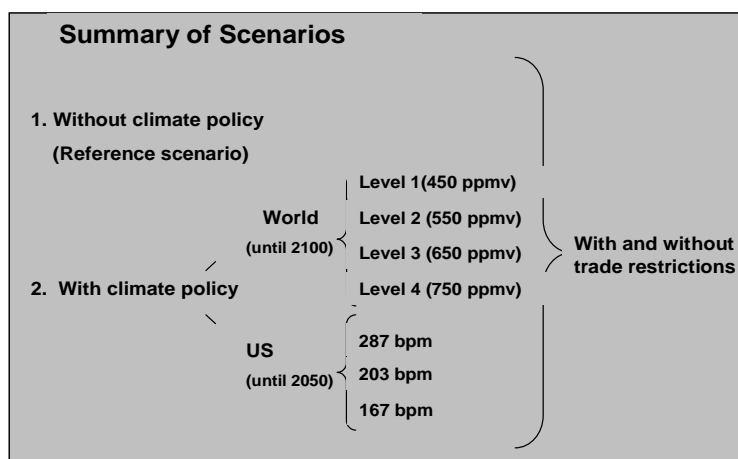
Summary of Scenarios

1. Without climate policy
(Reference scenario)

2. With climate policy

World
(until 2100)

Level 1(450 ppmv)
Level 2 (550 ppmv)
Level 3 (650 ppmv)
Level 4 (750 ppmv)

US
(until 2050)

287 bpm
203 bpm
167 bpm

With and without trade restrictions